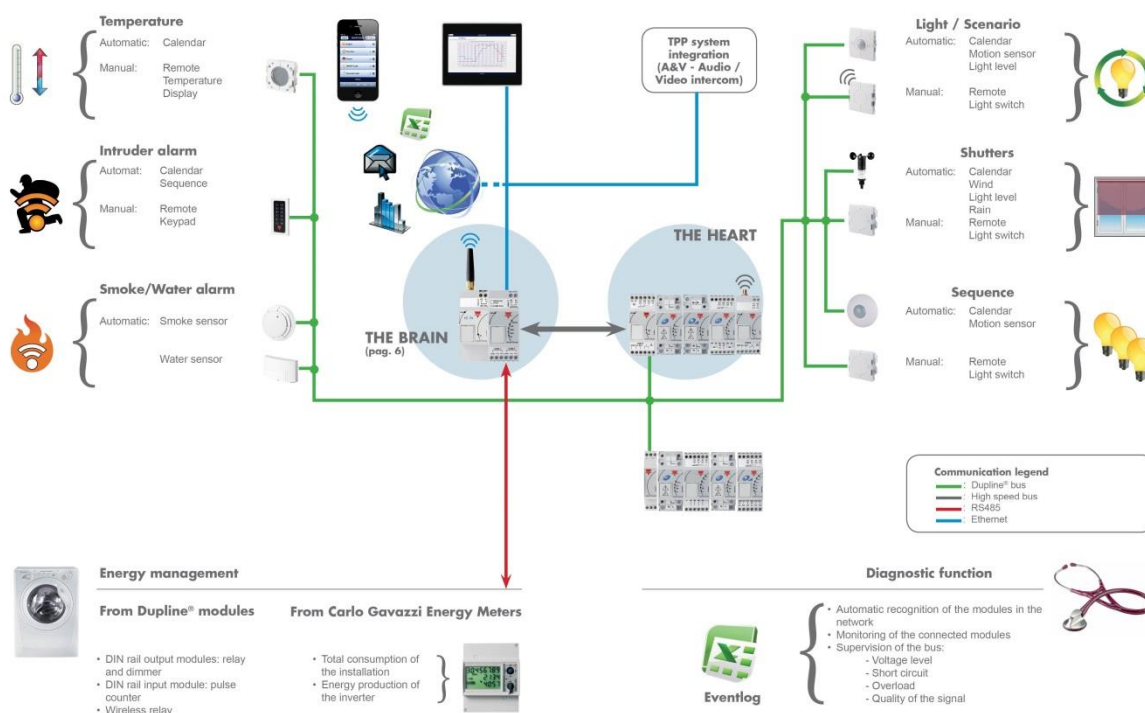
Temperature
Automatic: Calendar
Manual: Remote Temperature Display

Intruder alarm
Automat: Calendar Sequence
Manual: Remote Keypad

Smoke/Water alarm
Automatic: Smoke sensor
Water sensor

TPP system integration (A&V - Audio / Video intercom)

THE BRAIN (pag. 6)

THE HEART

Light / Scenario
Automatic: Calendar Motion sensor Light level
Manual: Remote Light switch

Shutters
Automatic: Calendar Wind Light level Rain
Manual: Remote Light switch

Sequence
Automatic: Calendar Motion sensor
Manual: Remote Light switch

Communication legend
: Dupline® bus
: High speed bus
: RS485
: Ethernet

Energy management

From Dupline® modules
• DIN rail output modules: relay and dimmer
• DIN rail input module: pulse counter
• Wireless relay

From Carlo Gavazzi Energy Meters
• Total consumption of the installation
• Energy production of the inverter

Diagnostic function
• Automatic recognition of the modules in the network
• Monitoring of the connected modules
• Supervision of the bus:
- Voltage level
- Short circuit
- Overload
- Quality of the signal

Eventlog